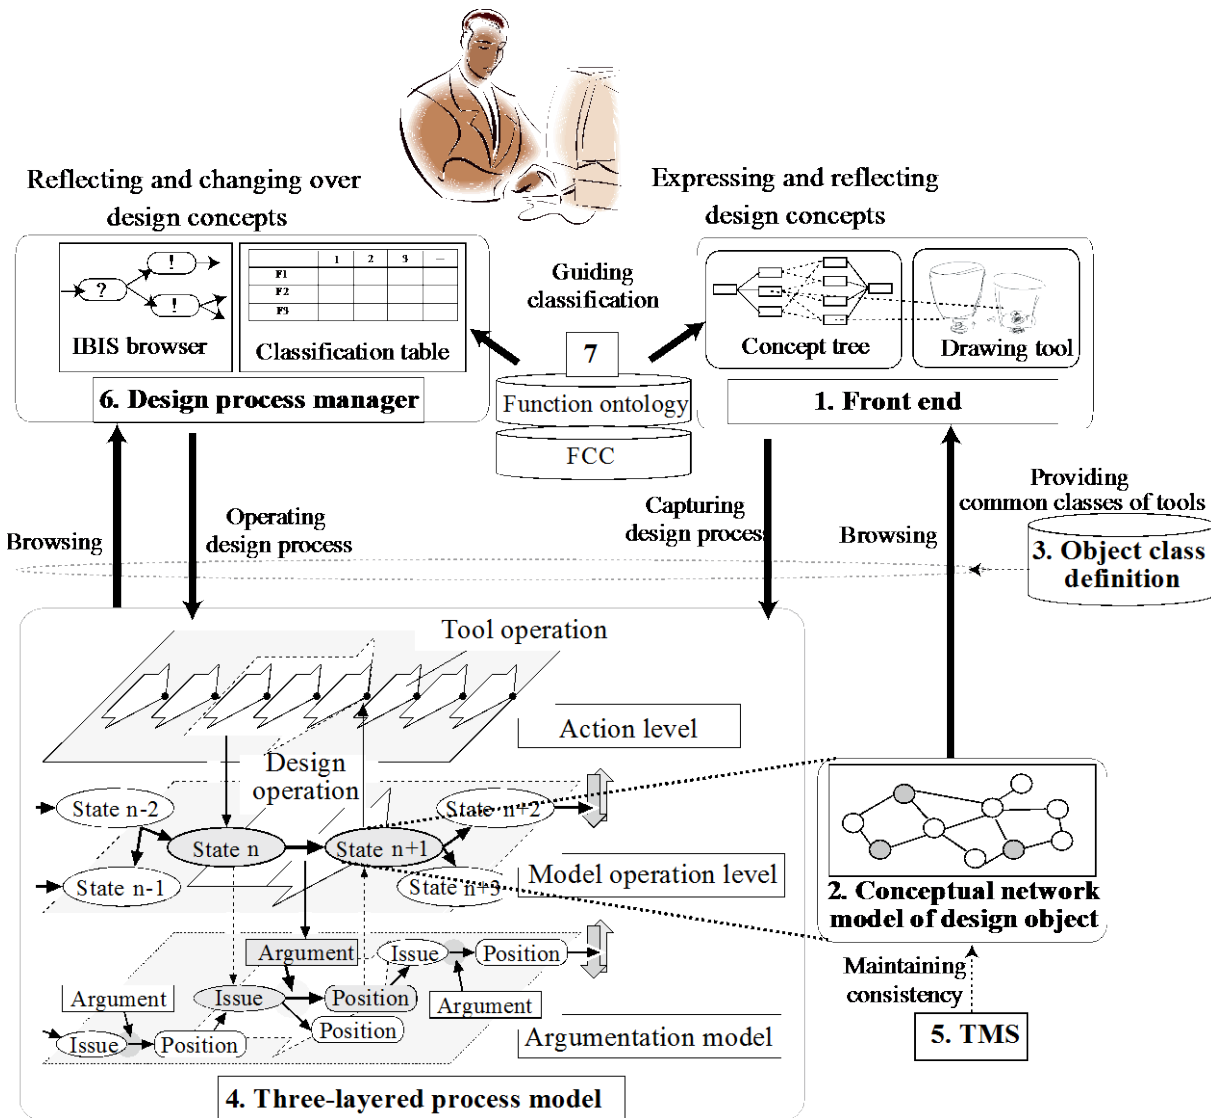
Reflecting and changing over design concepts

Expressing and reflecting design concepts

?

!

!

IBIS browser

|  | 1 | 2 | 3 | ... |
|---|---|---|---|---|
| F1 |  |  |  |  |
| F2 |  |  |  |  |
| F3 |  |  |  |  |

Classification table

6. Design process manager

Guiding classification

7

Function ontology

FCC

Concept tree

Drawing tool

1. Front end

Browsing

Operating design process

Capturing design process

Browsing

Providing common classes of tools

3. Object class definition

Tool operation

Action level

Design operation

State n-2

State n

State n+1

State n+2

State n-1

State n+3

Model operation level

2. Conceptual network model of design object

Argument

Issue

Position

Argument

Issue

Position

Argument

Position

Issue

Position

Argumentation model

Maintaining consistency

5. TMS

4. Three-layered process model